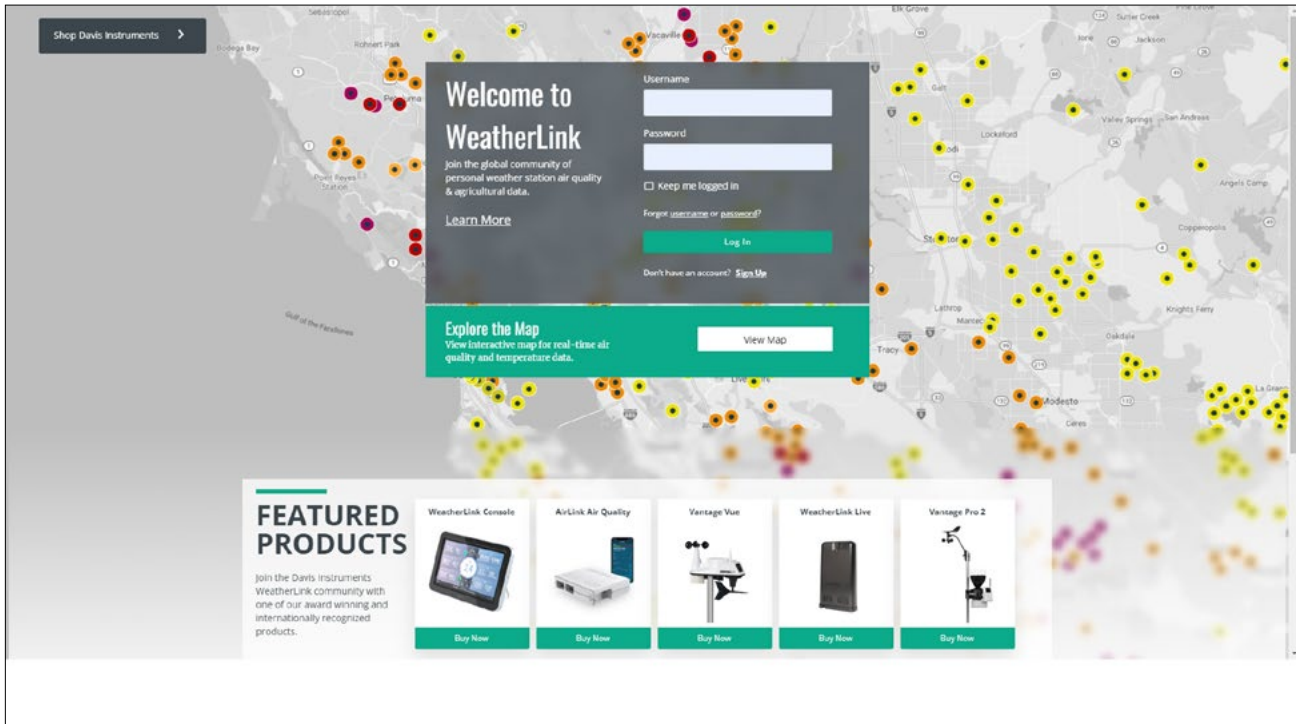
Shop Davis Instruments >

Welcome to WeatherLink

Join the global community of personal weather station air quality & agricultural data.

Learn More

Username

Password

☐ Keep me logged in

Forgot username or password?

Log In

Don't have an account? Sign Up

Explore the Map
View interactive map for real-time air quality and temperature data.

View Map

Sebastopol
Rohnert Park
Bodega Bay
Petaluma
Point Reyes Station
Gulf of the Farallones
Vacaville
Elk Grove
Sutter Creek
Ione
Jackson
Galt
Valley Springs
San Andreas
Lockeford
Lodi
Angels Camp
Copperopolis
Stockton
Lathrop
Manteca
Knights Ferry
Oakdale
Tracy
Modesto
Ceres
La Grange

FEATURED PRODUCTS

Join the Davis Instruments WeatherLink community with one of our award winning and internationally recognized products.

WeatherLink Console
Buy Now

AirLink Air Quality
Buy Now

Vantage Vue
Buy Now

WeatherLink Live
Buy Now

Vantage Pro 2
Buy Now